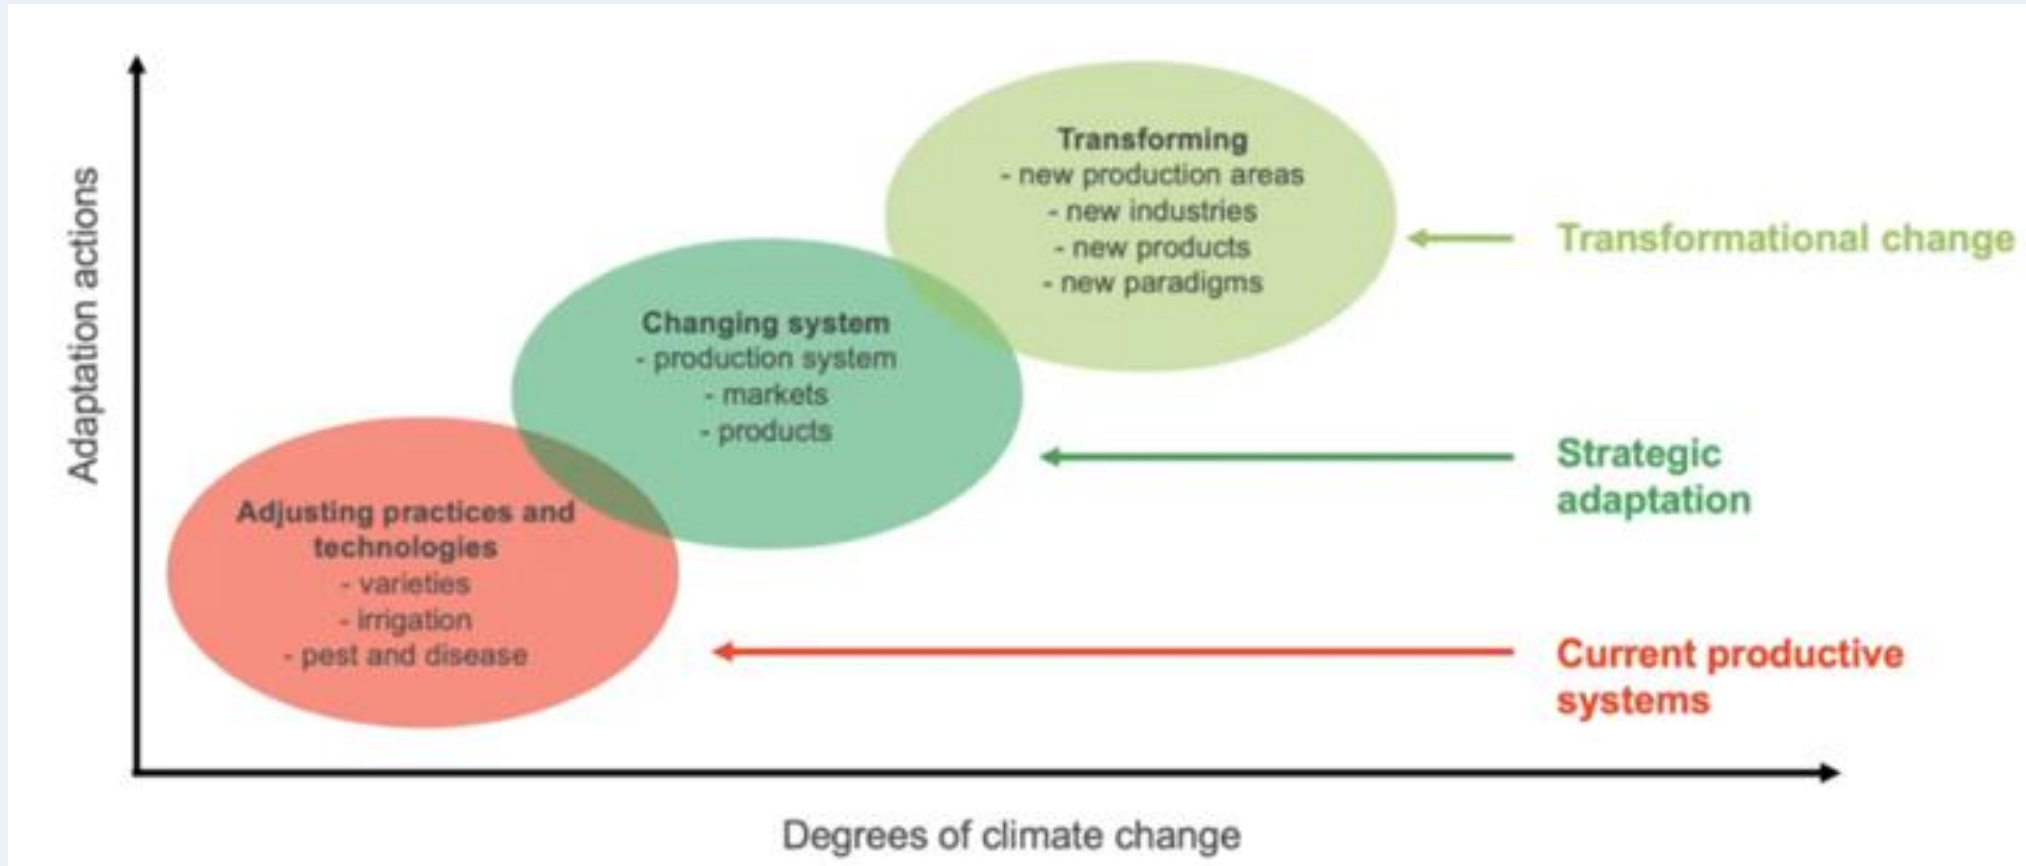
Adaptation actions

Transforming
- new production areas
- new industries
- new products
- new paradigms

Transformational change

Changing system
- production system
- markets
- products

Strategic adaptation

Adjusting practices and technologies
- varieties
- irrigation
- pest and disease

Current productive systems

Degrees of climate change